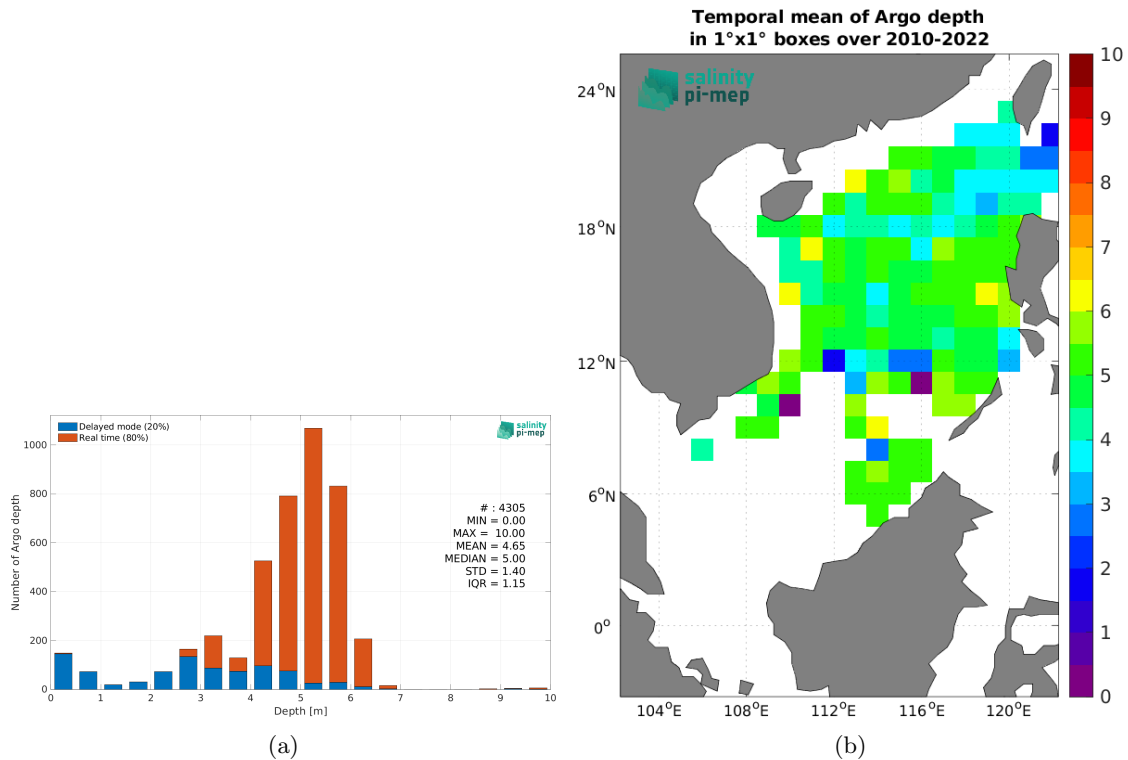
Delayed mode (20%)
Real time (80%)

salinity
pi-mep

Number of Argo depth

1000
800
600
400
200
0

# : 4305
MIN = 0.00
MAX = 10.00
MEAN = 4.65
MEDIAN = 5.00
STD = 1.40
IQR = 1.15

0 1 2 3 4 5 6 7 8 9 10
Depth [m]

(a)

Temporal mean of Argo depth
in 1°x1° boxes over 2010-2022

salinity
pi-mep

$24^oN$
$18^oN$
$12^oN$
$6^oN$
$0^o$

$104^oE$ $108^oE$ $112^oE$ $116^oE$ $120^oE$

10
9
8
7
6
5
4
3
2
1
0

(b)